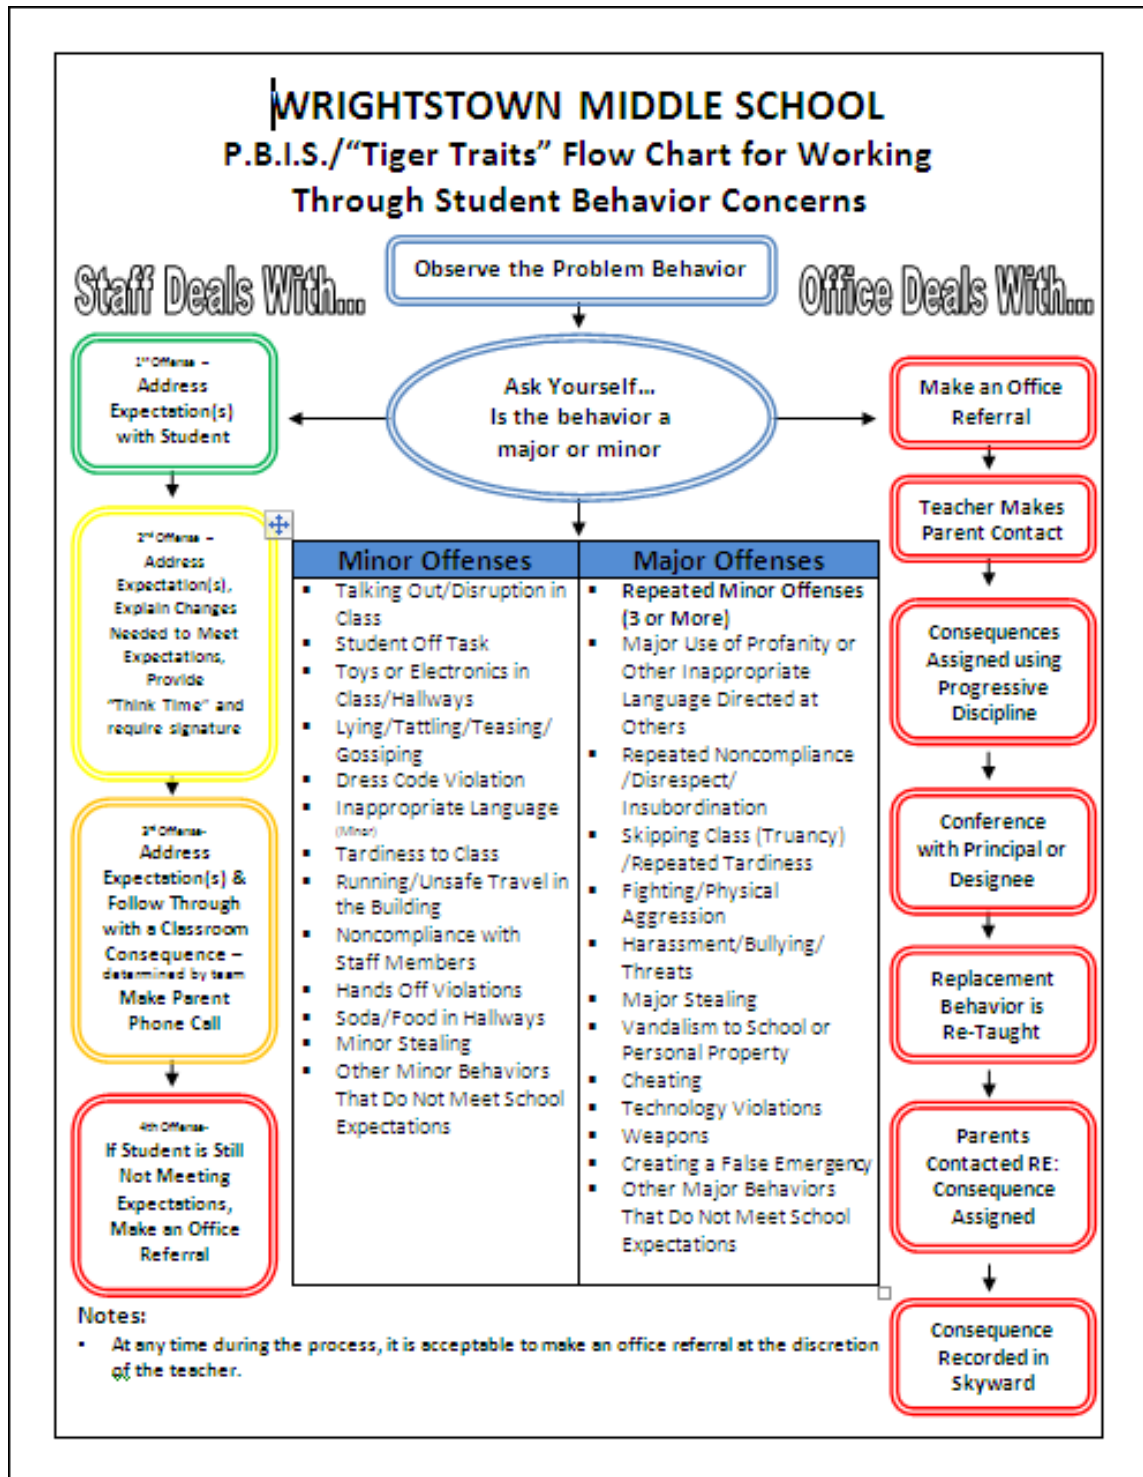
WRIGHTSTOWN MIDDLE SCHOOL
P.B.I.S./"Tiger Traits" Flow Chart for Working Through Student Behavior Concerns

Staff Deals With...

Observe the Problem Behavior

Office Deals With...

1st Offense – Address Expectation(s) with Student

Ask Yourself... Is the behavior a major or minor

Make an Office Referral

Teacher Makes Parent Contact

2nd Offense – Address Expectation(s), Explain Changes Needed to Meet Expectations, Provide "Think Time" and require signature

3rd Offense- Address Expectation(s) & Follow Through with a Classroom Consequence – determined by team Make Parent Phone Call

4th Offense- If Student is Still Not Meeting Expectations, Make an Office Referral

| Minor Offenses | Major Offenses |
|---|---|
| ▪ Talking Out/Disruption in Class<br>▪ Student Off Task<br>▪ Toys or Electronics in Class/Hallways<br>▪ Lying/Tattling/Teasing/ Gossiping<br>▪ Dress Code Violation<br>▪ Inappropriate Language (Minor)<br>▪ Tardiness to Class<br>▪ Running/Unsafe Travel in the Building<br>▪ Noncompliance with Staff Members<br>▪ Hands Off Violations<br>▪ Soda/Food in Hallways<br>▪ Minor Stealing<br>▪ Other Minor Behaviors That Do Not Meet School Expectations | ▪ Repeated Minor Offenses (3 or More)<br>▪ Major Use of Profanity or Other Inappropriate Language Directed at Others<br>▪ Repeated Noncompliance /Disrespect/ Insubordination<br>▪ Skipping Class (Truancy) /Repeated Tardiness<br>▪ Fighting/Physical Aggression<br>▪ Harassment/Bullying/ Threats<br>▪ Major Stealing<br>▪ Vandalism to School or Personal Property<br>▪ Cheating<br>▪ Technology Violations<br>▪ Weapons<br>▪ Creating a False Emergency<br>▪ Other Major Behaviors That Do Not Meet School Expectations |

Consequences Assigned using Progressive Discipline

Conference with Principal or Designee

Replacement Behavior is Re-Taught

Parents Contacted RE: Consequence Assigned

Consequence Recorded in Skyward

Notes:
• At any time during the process, it is acceptable to make an office referral at the discretion of the teacher.